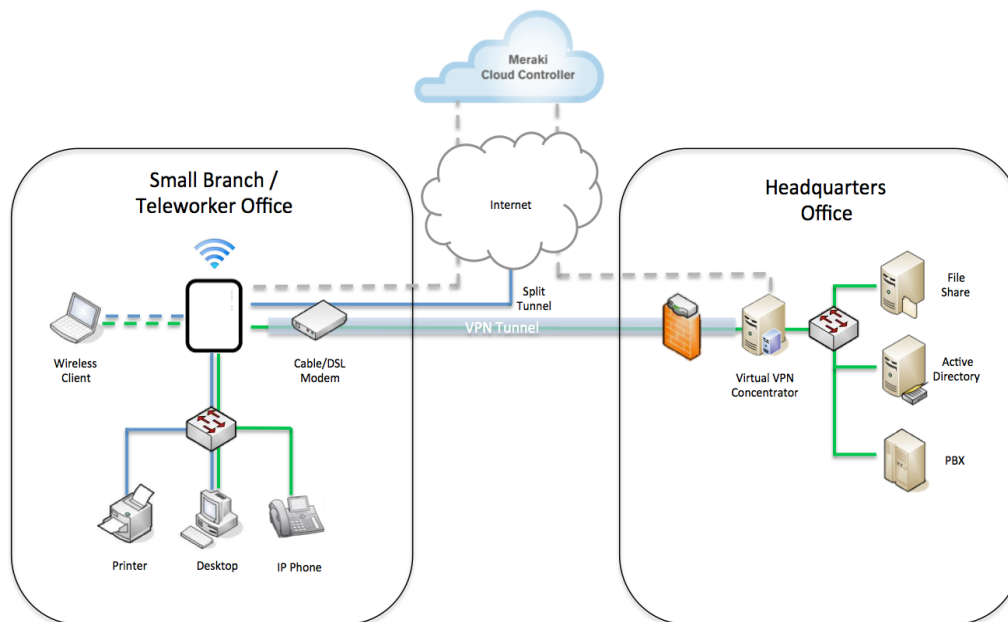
Meraki
Cloud Controller

Internet

Small Branch /
Teleworker Office

Headquarters
Office

Split
Tunnel

VPN Tunnel

Wireless
Client

Cable/DSL
Modem

Virtual VPN
Concentrator

File
Share

Active
Directory

PBX

Printer

Desktop

IP Phone